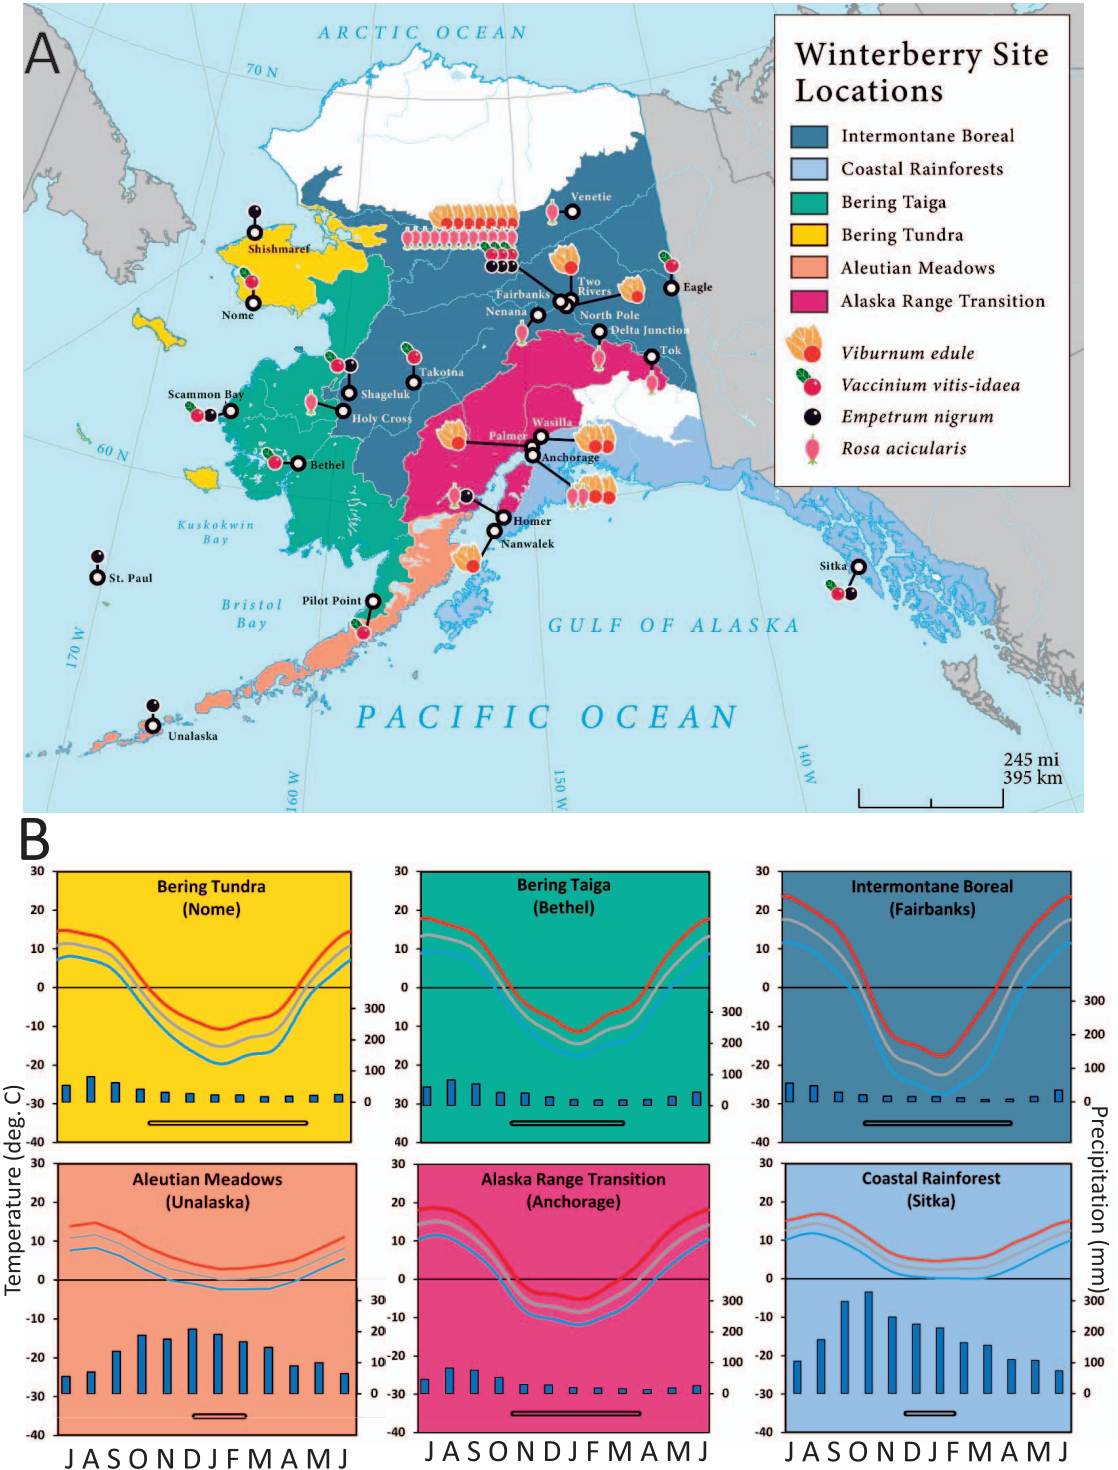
A

ARCTIC OCEAN

70 N

Winterberry Site Locations

Intermontane Boreal
Coastal Rainforests
Bering Taiga
Bering Tundra
Aleutian Meadows
Alaska Range Transition

Viburnum edule
Vaccinium vitis-idaea
Empetrum nigrum
Rosa acicularis

Shishmaref
Nome
Venetie
Two Rivers
Fairbanks
Eagle
Nenana
North Pole
Delta Junction
Tok
Takotna
Shageluk
Holy Cross
Scammon Bay
Bethel
Palmer
Wasilla
Anchorage
Homer
Nanwalek
Kuskokwim Bay
St. Paul
Bristol Bay
Pilot Point
Sitka
60 N
GULF OF ALASKA
PACIFIC OCEAN
Unalaska
170 W
160 W
150 W
140 W
245 mi
395 km

B

Bering Tundra (Nome)
Bering Taiga (Bethel)
Intermontane Boreal (Fairbanks)
Aleutian Meadows (Unalaska)
Alaska Range Transition (Anchorage)
Coastal Rainforest (Sitka)

30
20
10
0
-10
-20
-30
-40

300
200
100
0

Temperature (deg. C)
Precipitation (mm)

J A S O N D J F M A M J
J A S O N D J F M A M J
J A S O N D J F M A M J